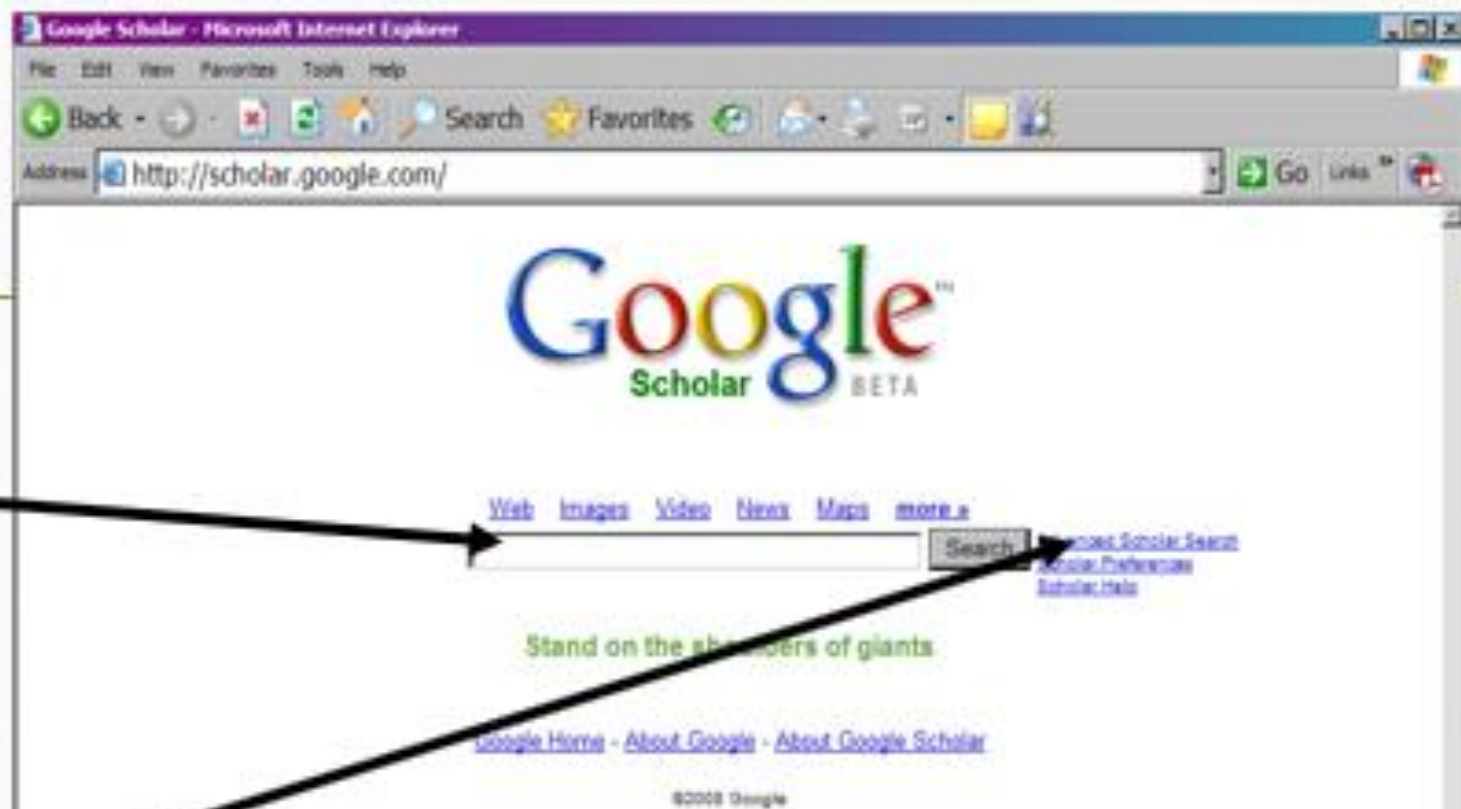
Google Scholar - Microsoft Internet Explorer

File Edit View Favorites Tools Help

Back Search Favorites

Address http://scholar.google.com/

Go Links

Google Scholar BETA

Web Images Video News Maps more »

Search

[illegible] Scholar Search
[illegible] Preferences
Scholar Help

Stand on the sh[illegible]ers of giants

Google Home - About Google - About Google Scholar

©2008 Google